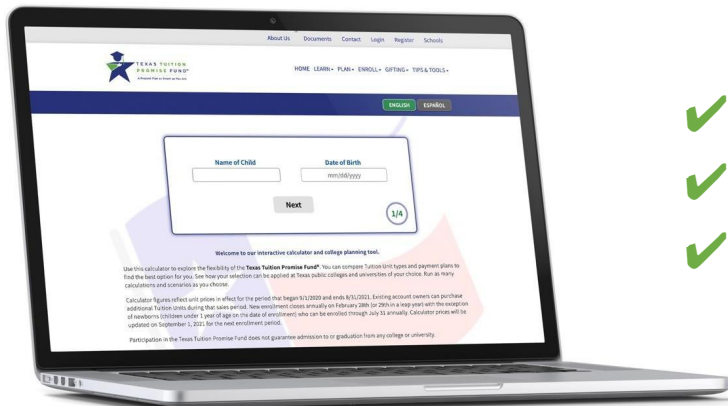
About Us Documents Contact Login Register Schools

TEXAS TUITION PROMISE FUND®

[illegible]

HOME LEARN ▾ PLAN ▾ ENROLL ▾ GIFTING ▾ TIPS & TOOLS ▾

ENGLISH ESPAÑOL

Name of Child

Date of Birth

mm/dd/yyyy

Next

1/4

Welcome to our interactive calculator and college planning tool.

Use this calculator to explore the flexibility of the Texas Tuition Promise Fund®. You can compare Tuition Unit types and payment plans to find the best option for you. See how your selection can be applied at Texas public colleges and universities of your choice. Run as many calculations and scenarios as you choose.

Calculator figures reflect unit prices in effect for the period that began 9/1/2020 and ends 8/31/2021. Existing account owners can purchase additional Tuition Units during that sales period. New enrollment closes annually on February 28th (or 29th in a leap year) with the exception of newborns (children under 1 year of age on the date of enrollment) who can be enrolled through July 31 annually. Calculator prices will be updated on September 1, 2021 for the next enrollment period.

Participation in the Texas Tuition Promise Fund does not guarantee admission to or graduation from any college or university.